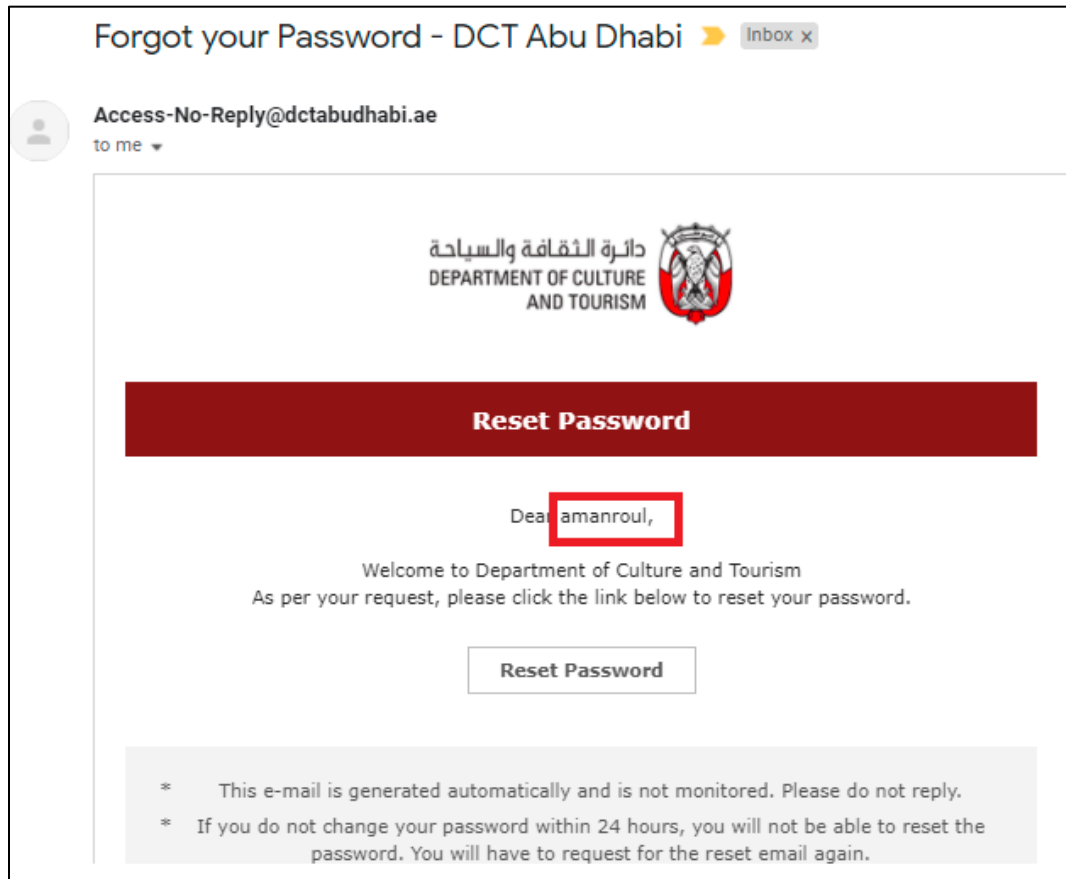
Forgot your Password - DCT Abu Dhabi Inbox ×

Access-No-Reply@dctabudhabi.ae
to me

دائرة الثقافة والسياحة
DEPARTMENT OF CULTURE AND TOURISM

Reset Password

Dear amanroul,

Welcome to Department of Culture and Tourism
As per your request, please click the link below to reset your password.

Reset Password

* This e-mail is generated automatically and is not monitored. Please do not reply.
* If you do not change your password within 24 hours, you will not be able to reset the password. You will have to request for the reset email again.